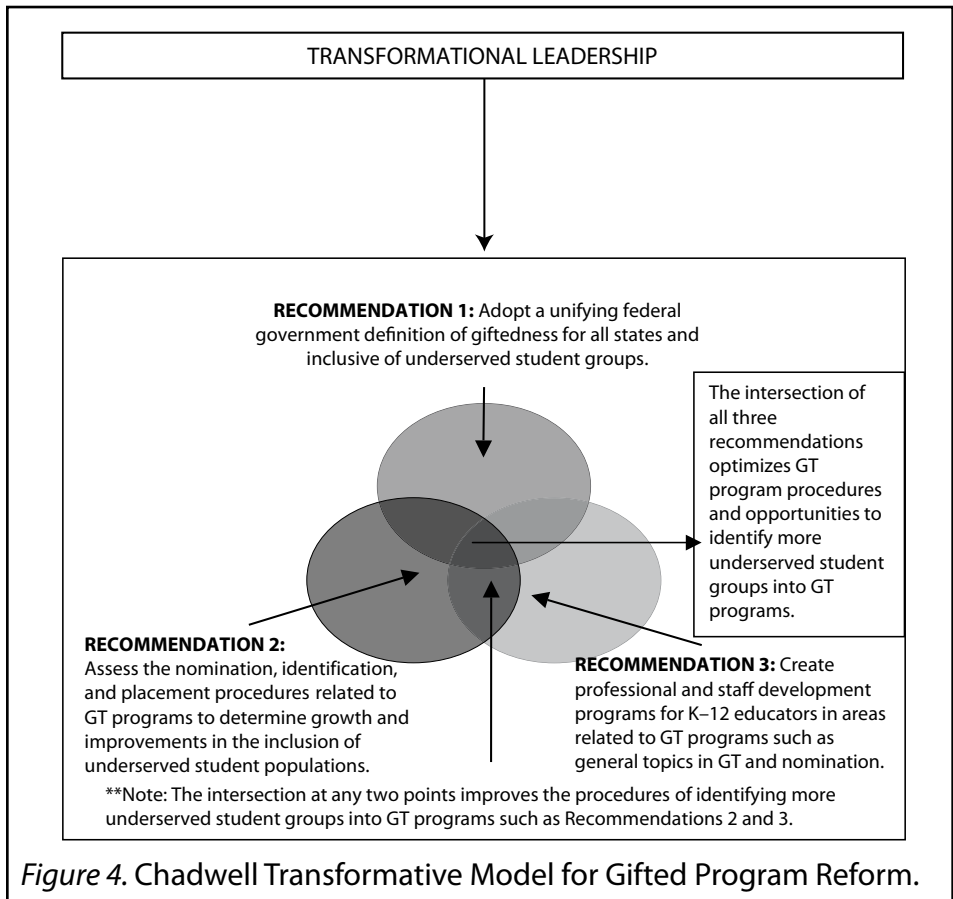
TRANSFORMATIONAL LEADERSHIP

**RECOMMENDATION 1:** Adopt a unifying federal government definition of giftedness for all states and inclusive of underserved student groups.

The intersection of all three recommendations optimizes GT program procedures and opportunities to identify more underserved student groups into GT programs.

**RECOMMENDATION 2:** Assess the nomination, identification, and placement procedures related to GT programs to determine growth and improvements in the inclusion of underserved student populations.

**RECOMMENDATION 3:** Create professional and staff development programs for K–12 educators in areas related to GT programs such as general topics in GT and nomination.

**Note: The intersection at any two points improves the procedures of identifying more underserved student groups into GT programs such as Recommendations 2 and 3.

*Figure 4.* Chadwell Transformative Model for Gifted Program Reform.